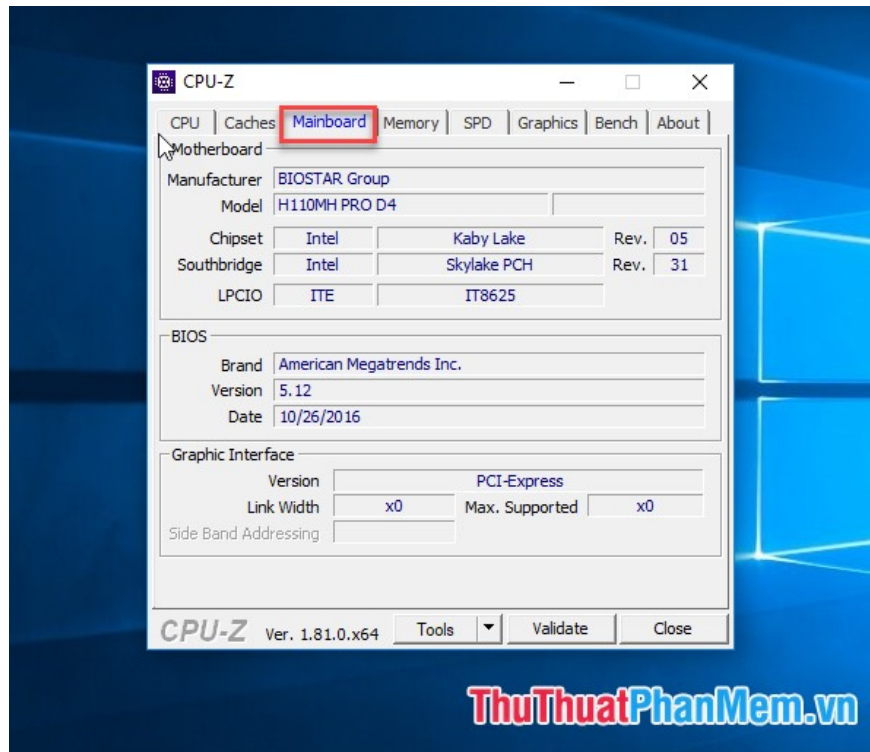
CPU-Z

CPU | Caches | Mainboard | Memory | SPD | Graphics | Bench | About

Motherboard
Manufacturer BIOSTAR Group
Model H110MH PRO D4
Chipset Intel Kaby Lake Rev. 05
Southbridge Intel Skylake PCH Rev. 31
LPCIO ITE IT8625

BIOS
Brand American Megatrends Inc.
Version 5.12
Date 10/26/2016

Graphic Interface
Version PCI-Express
Link Width x0 Max. Supported x0
Side Band Addressing

CPU-Z Ver. 1.81.0.x64 Tools Validate Close

ThuThuatPhanMem.vn